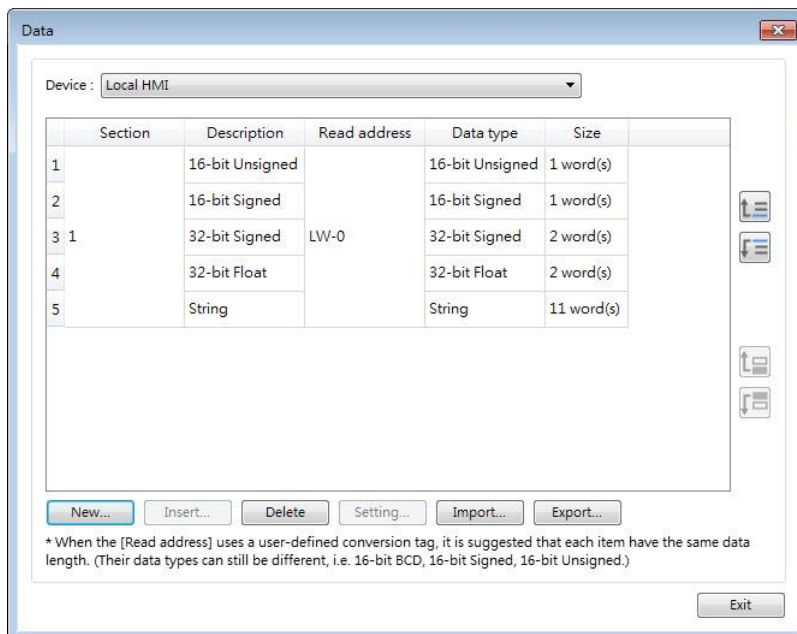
Data

Device : Local HMI

| | Section | Description | Read address | Data type | Size |
|---|---|---|---|---|---|
| 1 | | 16-bit Unsigned | | 16-bit Unsigned | 1 word(s) |
| 2 | | 16-bit Signed | | 16-bit Signed | 1 word(s) |
| 3 | 1 | 32-bit Signed | LW-0 | 32-bit Signed | 2 word(s) |
| 4 | | 32-bit Float | | 32-bit Float | 2 word(s) |
| 5 | | String | | String | 11 word(s) |

New... Insert... Delete Setting... Import... Export...

* When the [Read address] uses a user-defined conversion tag, it is suggested that each item have the same data length. (Their data types can still be different, i.e. 16-bit BCD, 16-bit Signed, 16-bit Unsigned.)

Exit